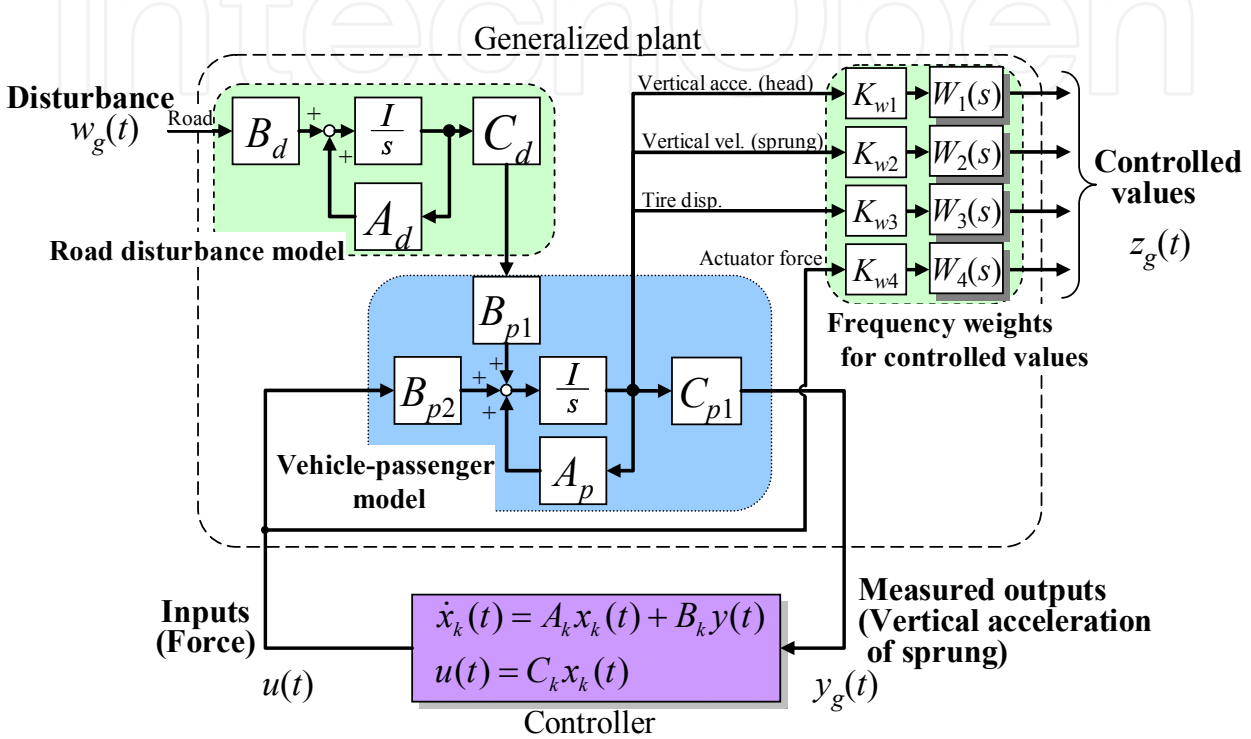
IntechOpen

Generalized plant

Disturbance
$w_g(t)$

Road

$B_d$

+

+

$\frac{I}{s}$

$C_d$

$A_d$

Road disturbance model

Vertical acce. (head)

Vertical vel. (sprung)

Tire disp.

Actuator force

$K_{w1}$

$W_1(s)$

$K_{w2}$

$W_2(s)$

$K_{w3}$

$W_3(s)$

$K_{w4}$

$W_4(s)$

Controlled values

$z_g(t)$

Frequency weights for controlled values

$B_{p1}$

$B_{p2}$

+

+

+

$\frac{I}{s}$

$C_{p1}$

$A_p$

Vehicle-passenger model

Inputs (Force)

$u(t)$

$\dot{x}_k(t) = A_k x_k(t) + B_k y(t)$

$u(t) = C_k x_k(t)$

Controller

Measured outputs (Vertical acceleration of sprung)

$y_g(t)$